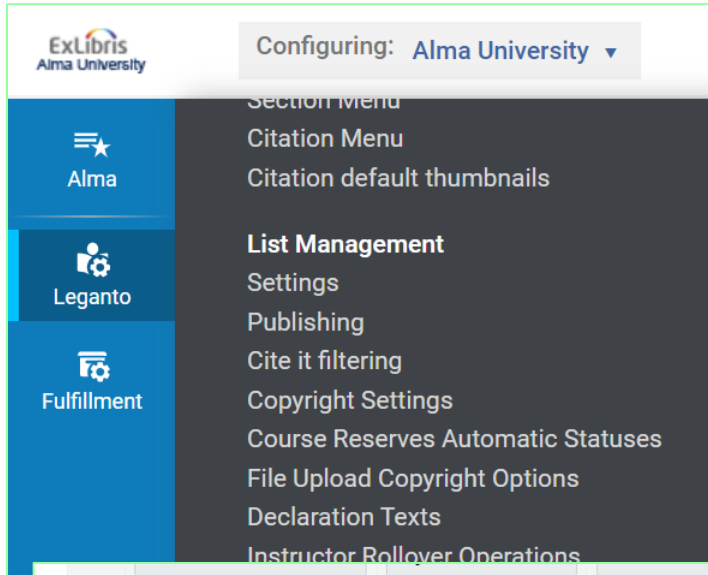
ExLibris
Alma University

Configuring: Alma University ▼

Alma

Leganto

Fulfillment

Section Menu
Citation Menu
Citation default thumbnails

List Management
Settings
Publishing
Cite it filtering
Copyright Settings
Course Reserves Automatic Statuses
File Upload Copyright Options
Declaration Texts
Instructor Rollover Operations